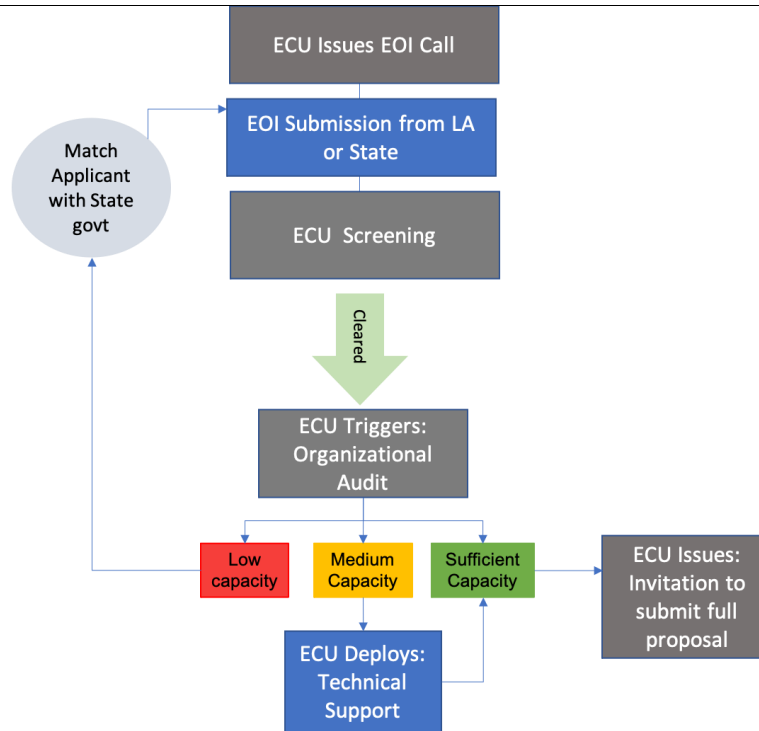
ECU Issues EOI Call

EOI Submission from LA or State

Match Applicant with State govt

ECU Screening

Cleared

ECU Triggers: Organizational Audit

Low capacity

Medium Capacity

Sufficient Capacity

ECU Issues: Invitation to submit full proposal

ECU Deploys: Technical Support